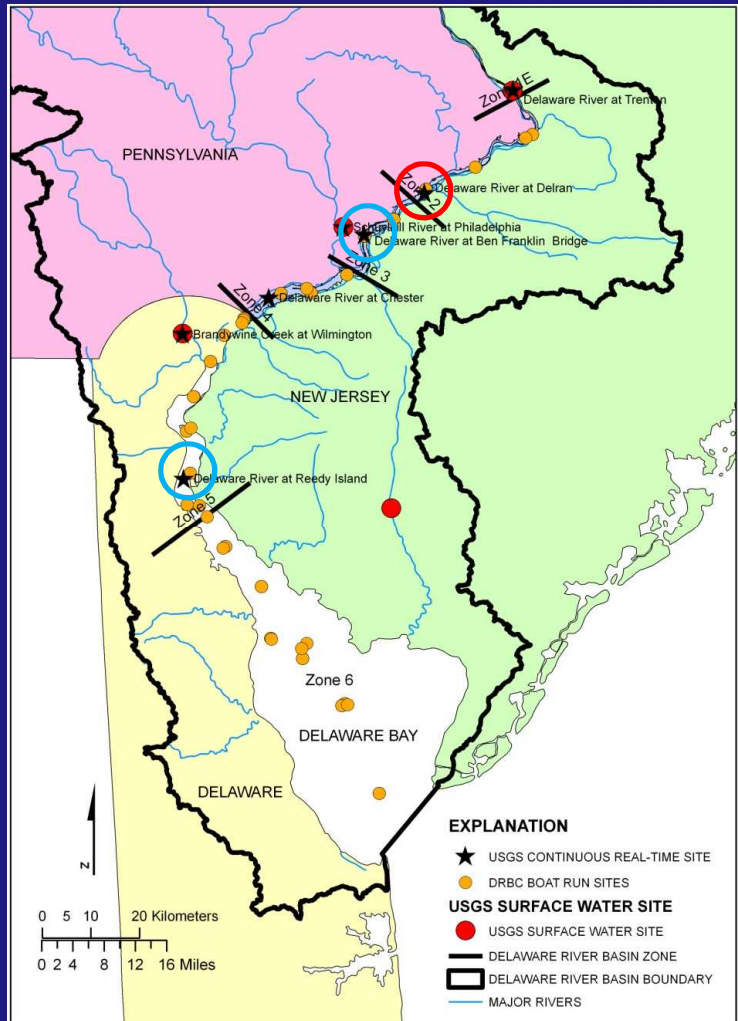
Zone 1E
Delaware River at Trenton
PENNSYLVANIA
Zone 2
Delaware River at Delran
Schuylkill River at Philadelphia
Delaware River at Ben Franklin Bridge
Zone 3
Zone 4
Delaware River at Chester
Brandywine Creek at Wilmington
NEW JERSEY
Delaware River at Reedy Island
Zone 5
Zone 6
DELAWARE BAY
DELAWARE
N
0 5 10 20 Kilometers
0 2 4 8 12 16 Miles
EXPLANATION
USGS CONTINUOUS REAL-TIME SITE
DRBC BOAT RUN SITES
USGS SURFACE WATER SITE
USGS SURFACE WATER SITE
DELAWARE RIVER BASIN ZONE
DELAWARE RIVER BASIN BOUNDARY
MAJOR RIVERS